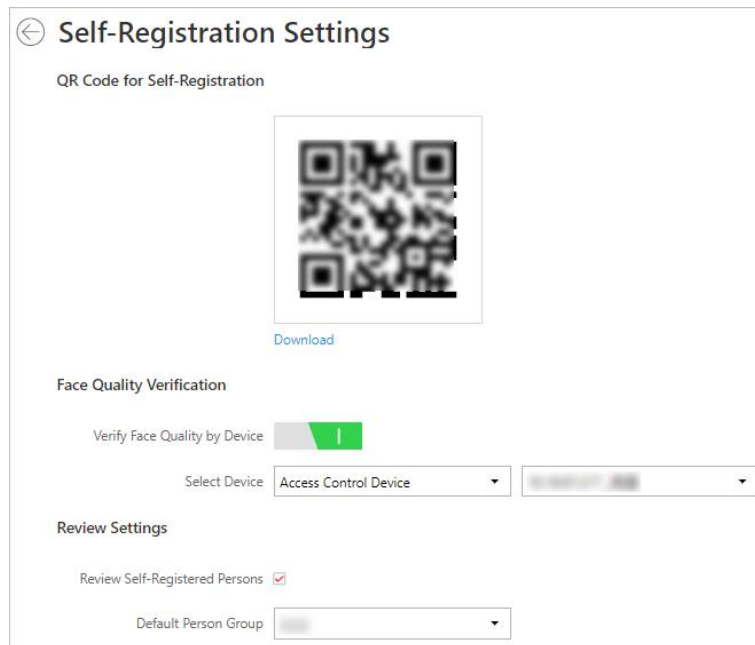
Self-Registration Settings

QR Code for Self-Registration

Download

Face Quality Verification

Verify Face Quality by Device

Select Device Access Control Device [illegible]

Review Settings

Review Self-Registered Persons

Default Person Group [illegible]